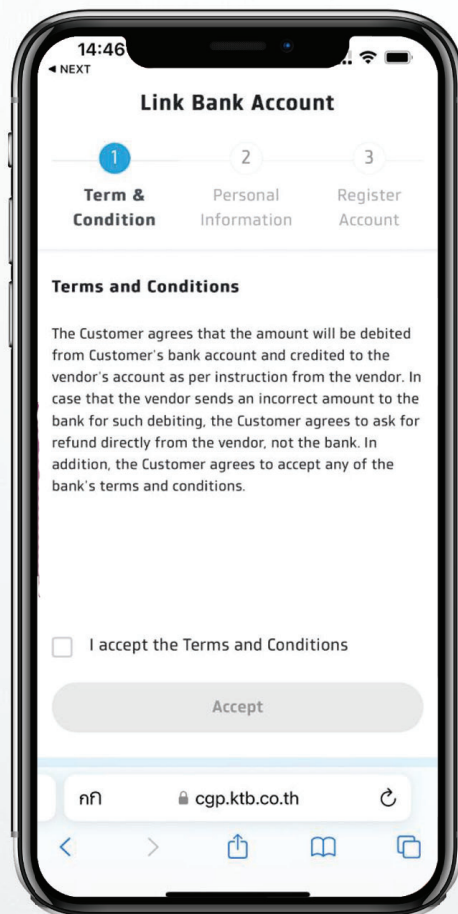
14:46
◀ NEXT

Link Bank Account

1
Term & Condition

2
Personal Information

3
Register Account

Terms and Conditions

The Customer agrees that the amount will be debited from Customer's bank account and credited to the vendor's account as per instruction from the vendor. In case that the vendor sends an incorrect amount to the bank for such debiting, the Customer agrees to ask for refund directly from the vendor, not the bank. In addition, the Customer agrees to accept any of the bank's terms and conditions.

I accept the Terms and Conditions

Accept

กก

cgp.ktb.co.th